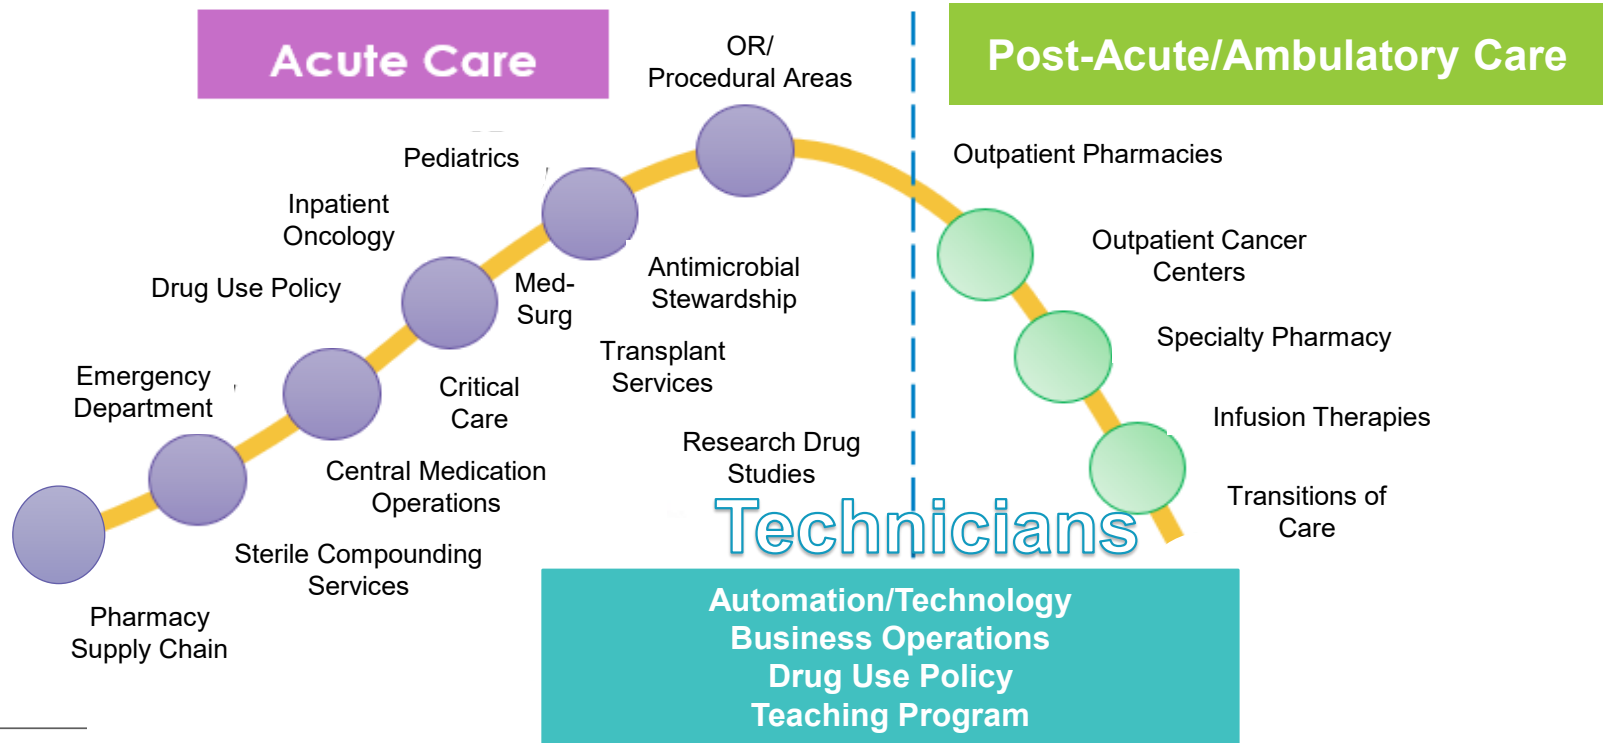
Acute Care

OR/
Procedural Areas

Post-Acute/Ambulatory Care

Pediatrics

Inpatient Oncology

Drug Use Policy

Emergency Department

Pharmacy Supply Chain

Sterile Compounding Services

Central Medication Operations

Critical Care

Med-Surg

Antimicrobial Stewardship

Transplant Services

Research Drug Studies

Outpatient Pharmacies

Outpatient Cancer Centers

Specialty Pharmacy

Infusion Therapies

Transitions of Care

Technicians

Automation/Technology
Business Operations
Drug Use Policy
Teaching Program